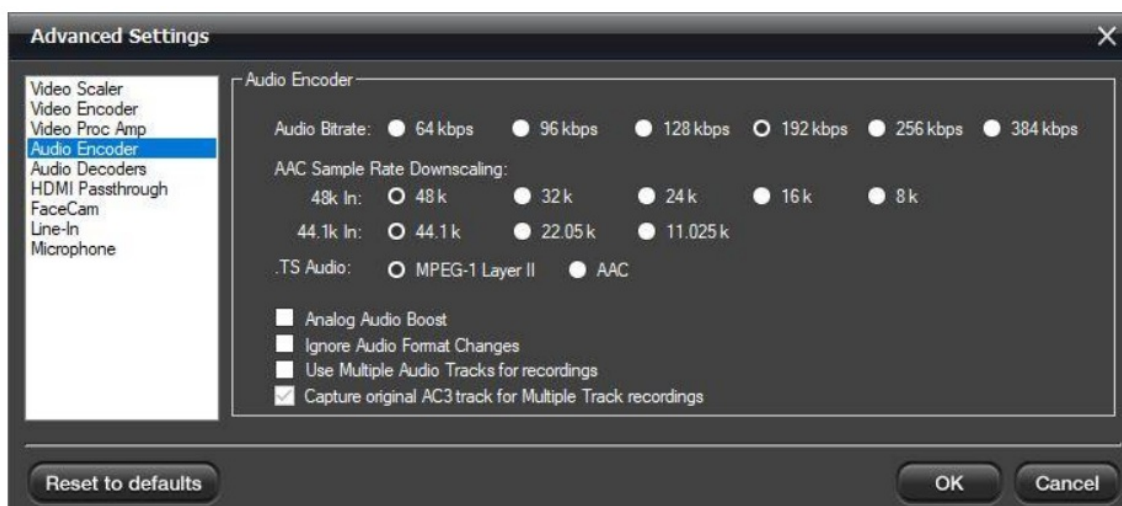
Advanced Settings

Video Scaler
Video Encoder
Video Proc Amp
Audio Encoder
Audio Decoders
HDMI Passthrough
FaceCam
Line-In
Microphone

Audio Encoder

Audio Bitrate: 64 kbps 96 kbps 128 kbps 192 kbps 256 kbps 384 kbps

AAC Sample Rate Downscaling:

48k In: 48 k 32 k 24 k 16 k 8 k

44.1k In: 44.1 k 22.05 k 11.025 k

.TS Audio: MPEG-1 Layer II AAC

Analog Audio Boost
Ignore Audio Format Changes
Use Multiple Audio Tracks for recordings
Capture original AC3 track for Multiple Track recordings

Reset to defaults

OK

Cancel